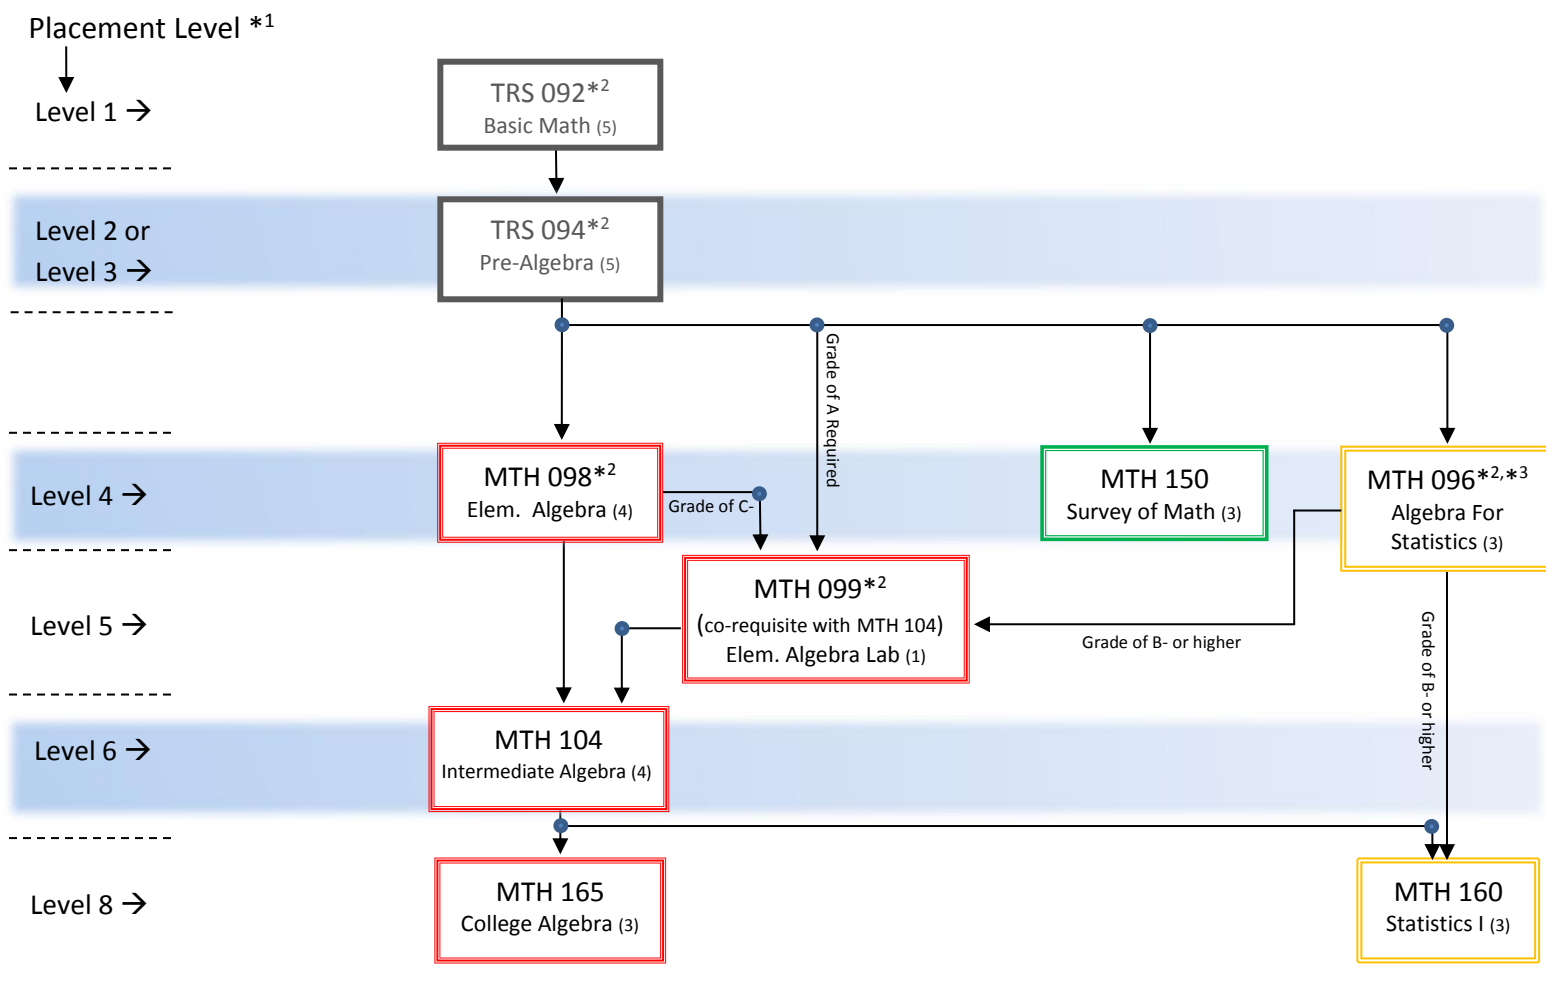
Placement Level $*^1$

Level 1 →

TRS 092$*^2$
Basic Math (5)

Level 2 or
Level 3 →

TRS 094$*^2$
Pre-Algebra (5)

Grade of A Required

Level 4 →

MTH 098$*^2$
Elem. Algebra (4)

Grade of C-

MTH 150
Survey of Math (3)

MTH 096$*^{2,*3}$
Algebra For Statistics (3)

Level 5 →

MTH 099$*^2$
(co-requisite with MTH 104)
Elem. Algebra Lab (1)

Grade of B- or higher

Grade of B- or higher

Level 6 →

MTH 104
Intermediate Algebra (4)

Level 8 →

MTH 165
College Algebra (3)

MTH 160
Statistics I (3)